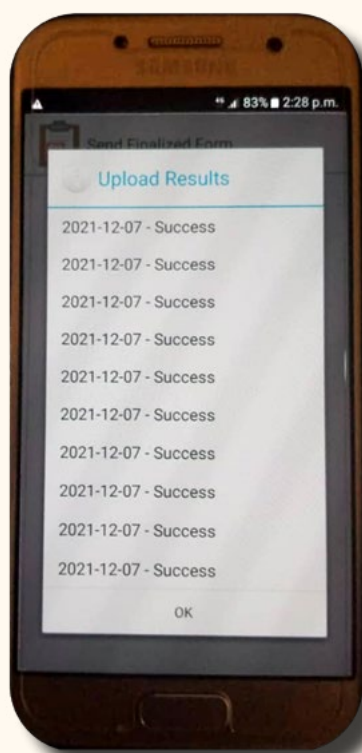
SAMSUNG

83% 2:28 p.m.

Send Finalized Form

Upload Results

2021-12-07 - Success

2021-12-07 - Success

2021-12-07 - Success

2021-12-07 - Success

2021-12-07 - Success

2021-12-07 - Success

2021-12-07 - Success

2021-12-07 - Success

2021-12-07 - Success

2021-12-07 - Success

OK